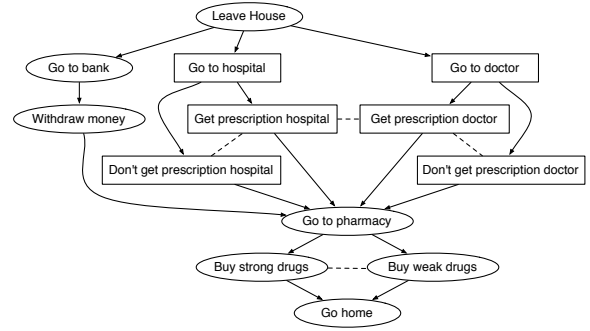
Leave House

Go to bank

Go to hospital

Go to doctor

Withdraw money

Get prescription hospital

Get prescription doctor

Don't get prescription hospital

Don't get prescription doctor

Go to pharmacy

Buy strong drugs

Buy weak drugs

Go home